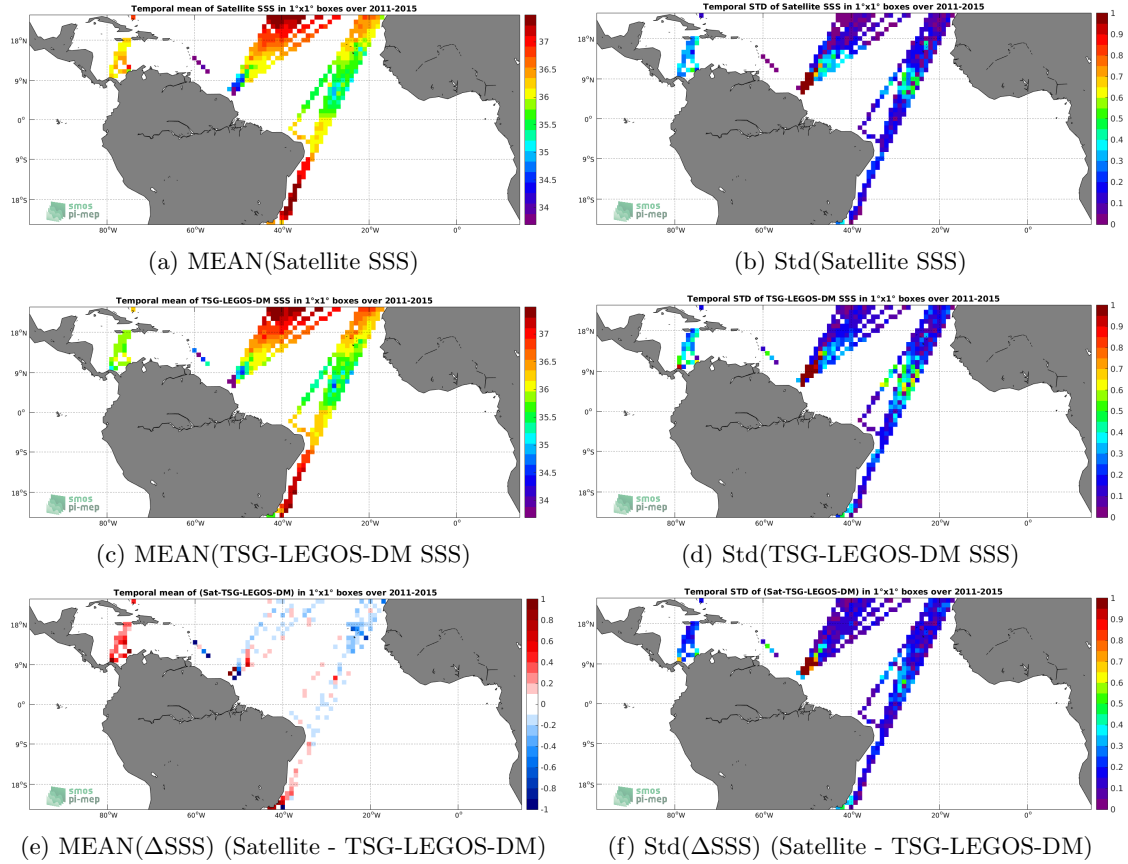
Temporal mean of Satellite SSS in 1°x1° boxes over 2011-2015

18°N
9°N
0°
9°S
18°S
80°W
60°W
40°W
20°W
0°

smos
pi-mep

37
36.5
36
35.5
35
34.5
34

(a) MEAN(Satellite SSS)

Temporal STD of Satellite SSS in 1°x1° boxes over 2011-2015

18°N
9°N
0°
9°S
18°S
80°W
60°W
40°W
20°W
0°

smos
pi-mep

1
0.9
0.8
0.7
0.6
0.5
0.4
0.3
0.2
0.1
0

(b) Std(Satellite SSS)

Temporal mean of TSG-LEGOS-DM SSS in 1°x1° boxes over 2011-2015

18°N
9°N
0°
9°S
18°S
80°W
60°W
40°W
20°W
0°

smos
pi-mep

37
36.5
36
35.5
35
34.5
34

(c) MEAN(TSG-LEGOS-DM SSS)

Temporal STD of TSG-LEGOS-DM SSS in 1°x1° boxes over 2011-2015

18°N
9°N
0°
9°S
18°S
80°W
60°W
40°W
20°W
0°

smos
pi-mep

1
0.9
0.8
0.7
0.6
0.5
0.4
0.3
0.2
0.1
0

(d) Std(TSG-LEGOS-DM SSS)

Temporal mean of (Sat-TSG-LEGOS-DM) in 1°x1° boxes over 2011-2015

18°N
9°N
0°
9°S
18°S
80°W
60°W
40°W
20°W
0°

smos
pi-mep

1
0.8
0.6
0.4
0.2
0
-0.2
-0.4
-0.6
-0.8
-1

(e) MEAN($\Delta$SSS) (Satellite - TSG-LEGOS-DM)

Temporal STD of (Sat-TSG-LEGOS-DM) in 1°x1° boxes over 2011-2015

18°N
9°N
0°
9°S
18°S
80°W
60°W
40°W
20°W
0°

smos
pi-mep

1
0.9
0.8
0.7
0.6
0.5
0.4
0.3
0.2
0.1
0

(f) Std($\Delta$SSS) (Satellite - TSG-LEGOS-DM)